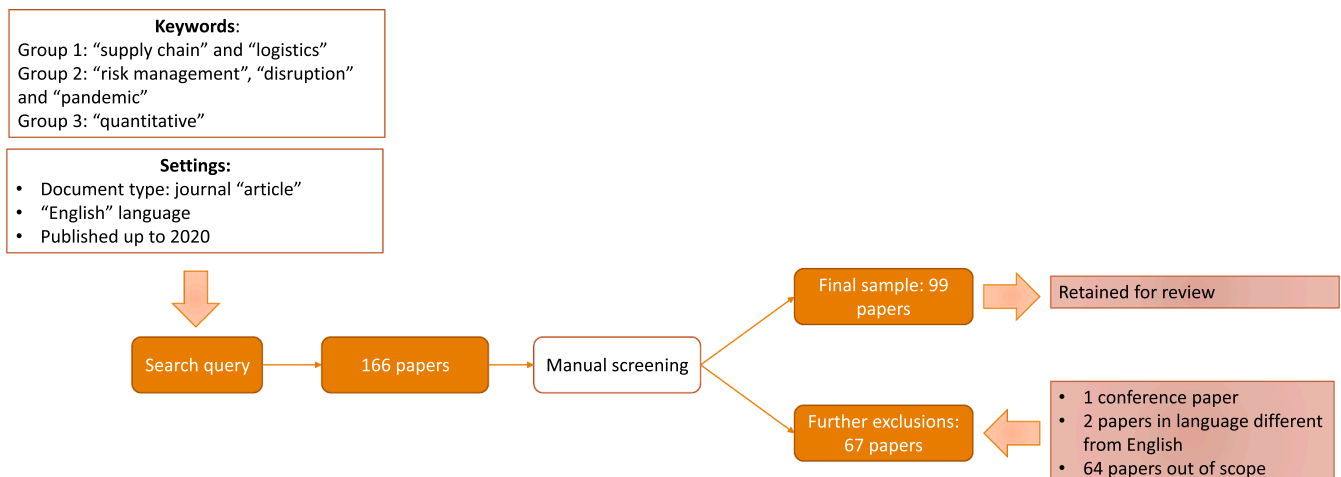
**Keywords**:
Group 1: “supply chain” and “logistics”
Group 2: “risk management”, “disruption” and “pandemic”
Group 3: “quantitative”

**Settings:**
- Document type: journal “article”
- “English” language
- Published up to 2020

Search query

166 papers

Manual screening

Final sample: 99 papers

Retained for review

Further exclusions: 67 papers

- 1 conference paper
- 2 papers in language different from English
- 64 papers out of scope